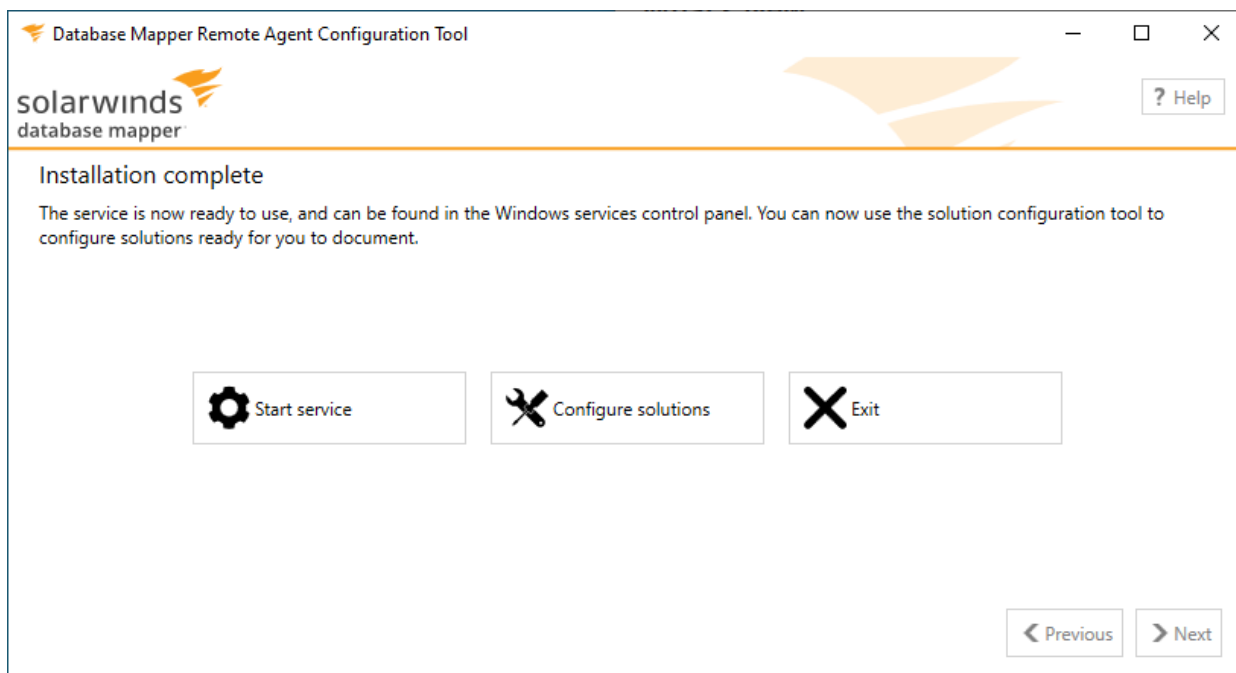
Database Mapper Remote Agent Configuration Tool

solarwinds
database mapper

? Help

Installation complete

The service is now ready to use, and can be found in the Windows services control panel. You can now use the solution configuration tool to configure solutions ready for you to document.

Start service

Configure solutions

Exit

Previous

Next